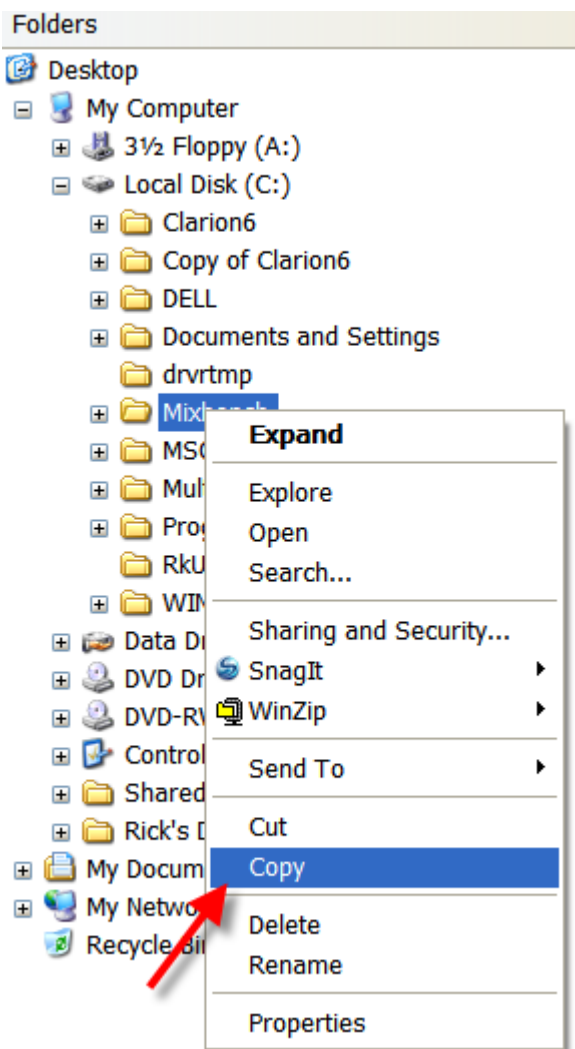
Folders

Desktop
My Computer
3½ Floppy (A:)
Local Disk (C:)
Clarion6
Copy of Clarion6
DELL
Documents and Settings
drvrtmp
Mixb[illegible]
MS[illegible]
Mul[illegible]
Prog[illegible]
RkU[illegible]
WIN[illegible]
Data Dr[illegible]
DVD Dr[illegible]
DVD-RV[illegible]
Control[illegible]
Shared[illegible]
Rick's D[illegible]
My Docum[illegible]
My Netwo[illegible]
Recycle Bi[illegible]

Expand
Explore
Open
Search...
Sharing and Security...
SnagIt
WinZip
Send To
Cut
Copy
Delete
Rename
Properties